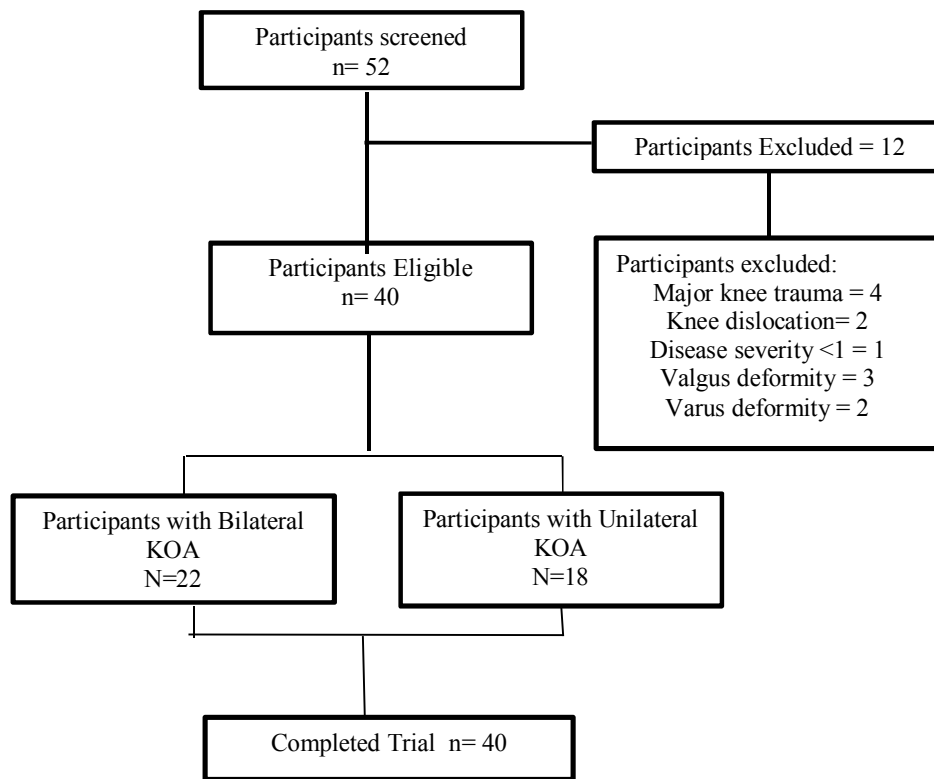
Participants screened
n= 52

Participants Excluded = 12

Participants Eligible
n= 40

Participants excluded:
Major knee trauma = 4
Knee dislocation= 2
Disease severity <1 = 1
Valgus deformity = 3
Varus deformity = 2

Participants with Bilateral KOA
N=22

Participants with Unilateral KOA
N=18

Completed Trial n= 40